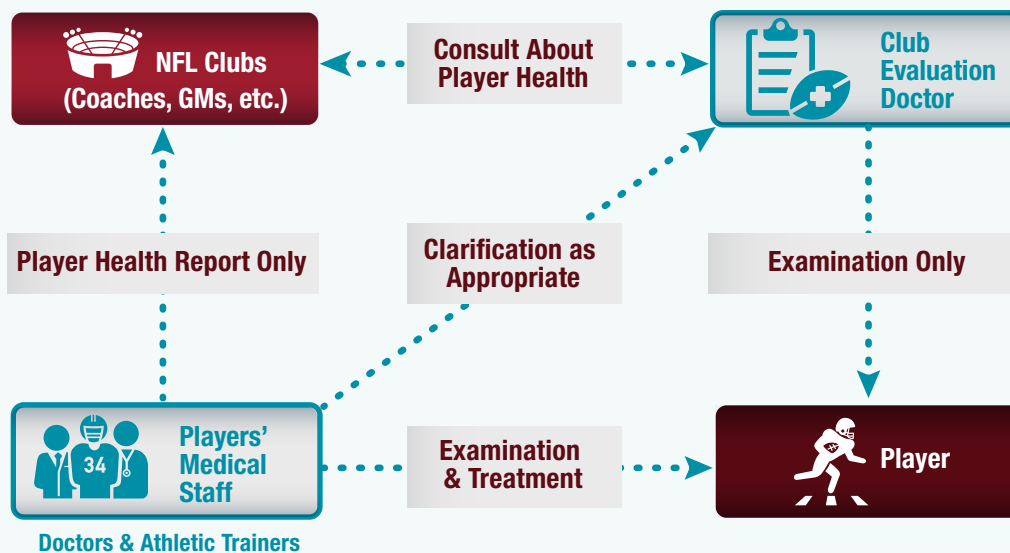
NFL Clubs
(Coaches, GMs, etc.)

Consult About Player Health

Club Evaluation Doctor

Player Health Report Only

Clarification as Appropriate

Examination Only

34

Players' Medical Staff

Doctors & Athletic Trainers

Examination & Treatment

Player